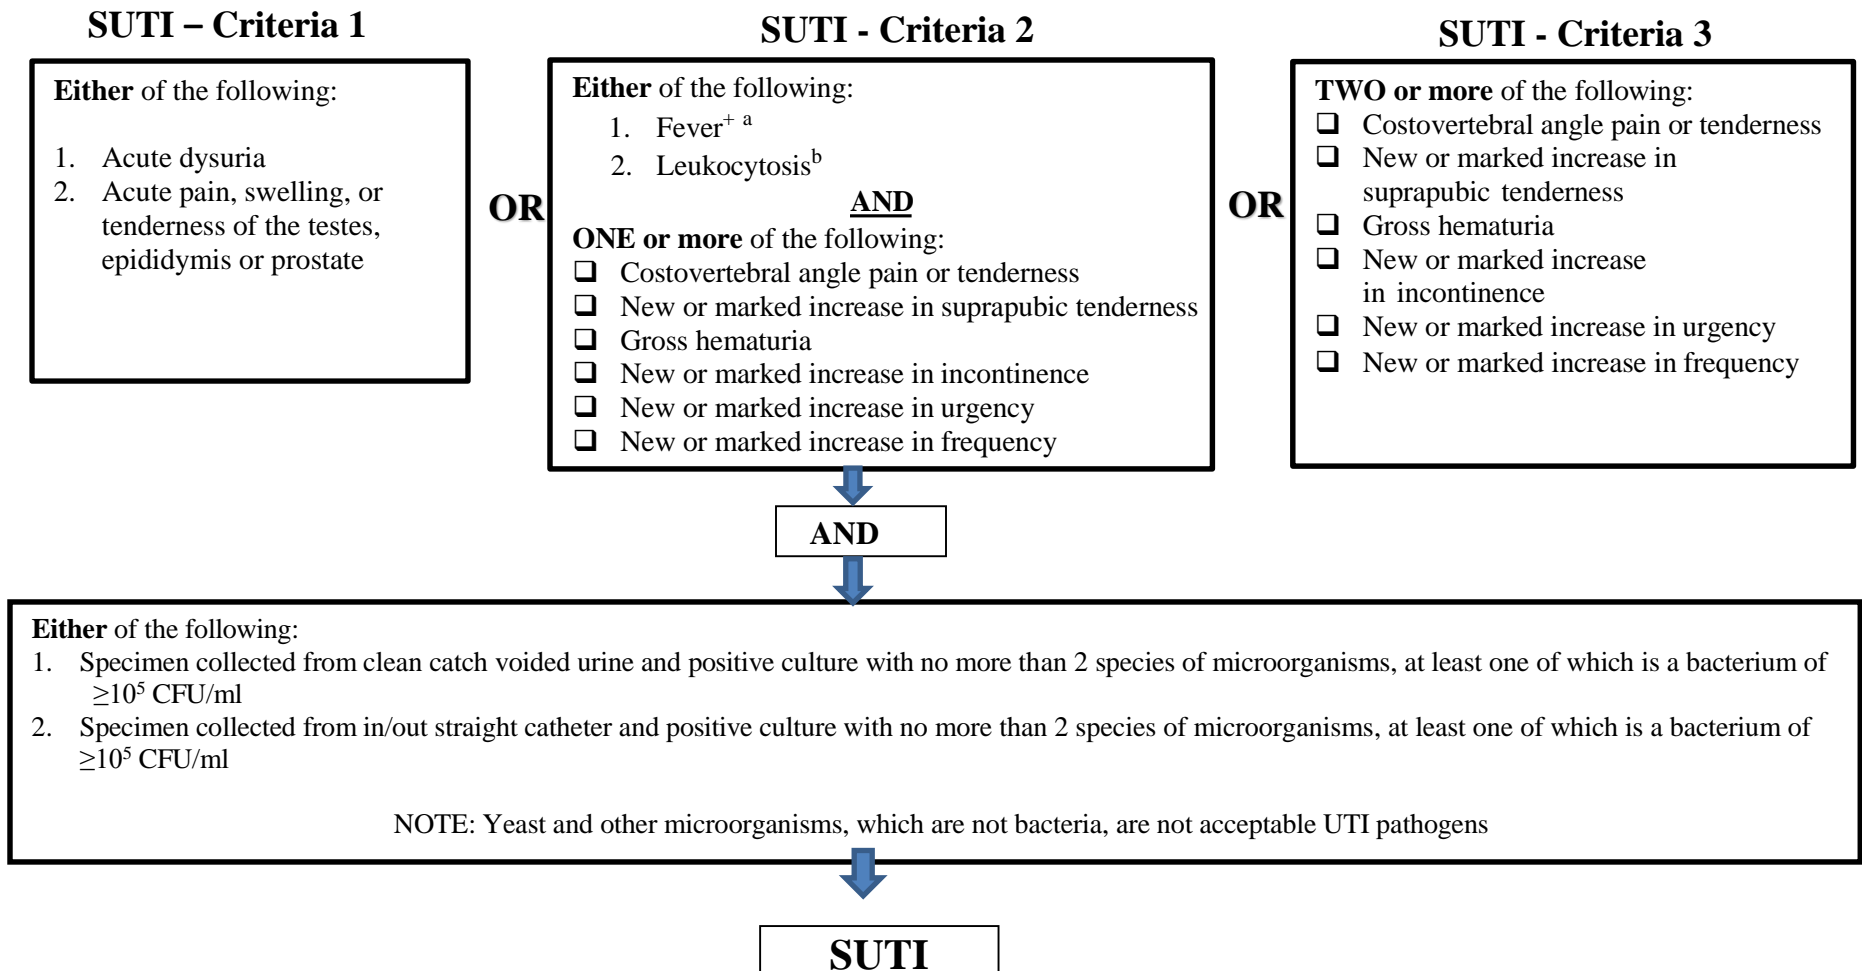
SUTI – Criteria 1

Either of the following:

1. Acute dysuria
2. Acute pain, swelling, or tenderness of the testes, epididymis or prostate

OR

SUTI - Criteria 2

Either of the following:
1. Fever$^{+ a}$
2. Leukocytosis$^{b}$

AND

ONE or more of the following:
❑ Costovertebral angle pain or tenderness
❑ New or marked increase in suprapubic tenderness
❑ Gross hematuria
❑ New or marked increase in incontinence
❑ New or marked increase in urgency
❑ New or marked increase in frequency

OR

SUTI - Criteria 3

TWO or more of the following:
❑ Costovertebral angle pain or tenderness
❑ New or marked increase in suprapubic tenderness
❑ Gross hematuria
❑ New or marked increase in incontinence
❑ New or marked increase in urgency
❑ New or marked increase in frequency

AND

Either of the following:
1. Specimen collected from clean catch voided urine and positive culture with no more than 2 species of microorganisms, at least one of which is a bacterium of $\geq 10^5$ CFU/ml
2. Specimen collected from in/out straight catheter and positive culture with no more than 2 species of microorganisms, at least one of which is a bacterium of $\geq 10^5$ CFU/ml

NOTE: Yeast and other microorganisms, which are not bacteria, are not acceptable UTI pathogens

SUTI